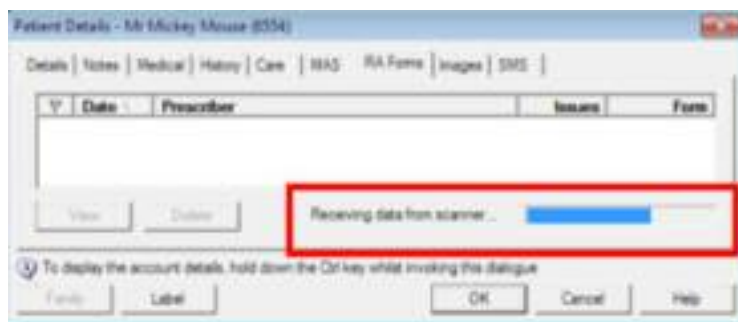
Patient Details - Mr Mickey Mouse (6554)

Details | Notes | Medical | History | Care | MAS | RA Forms | Images | SMS

| Date | Prescriber | Issues | Form |
|---|---|---|---|

View | Delete

Receiving data from scanner...

To display the account details, hold down the Ctrl key whilst invoking this dialogue

Family | Label | OK | Cancel | Help